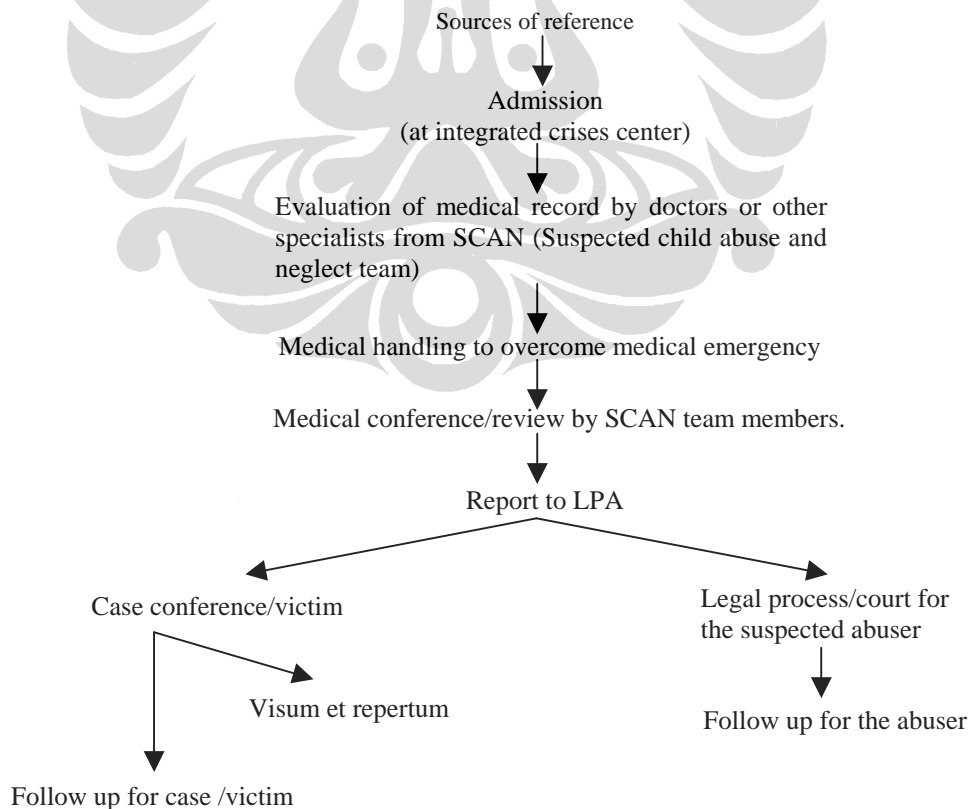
Sources of reference

Admission
(at integrated crises center)

Evaluation of medical record by doctors or other specialists from SCAN (Suspected child abuse and neglect team)

Medical handling to overcome medical emergency

Medical conference/review by SCAN team members.

Report to LPA

Case conference/victim

Legal process/court for the suspected abuser

Visum et repertum

Follow up for the abuser

Follow up for case /victim